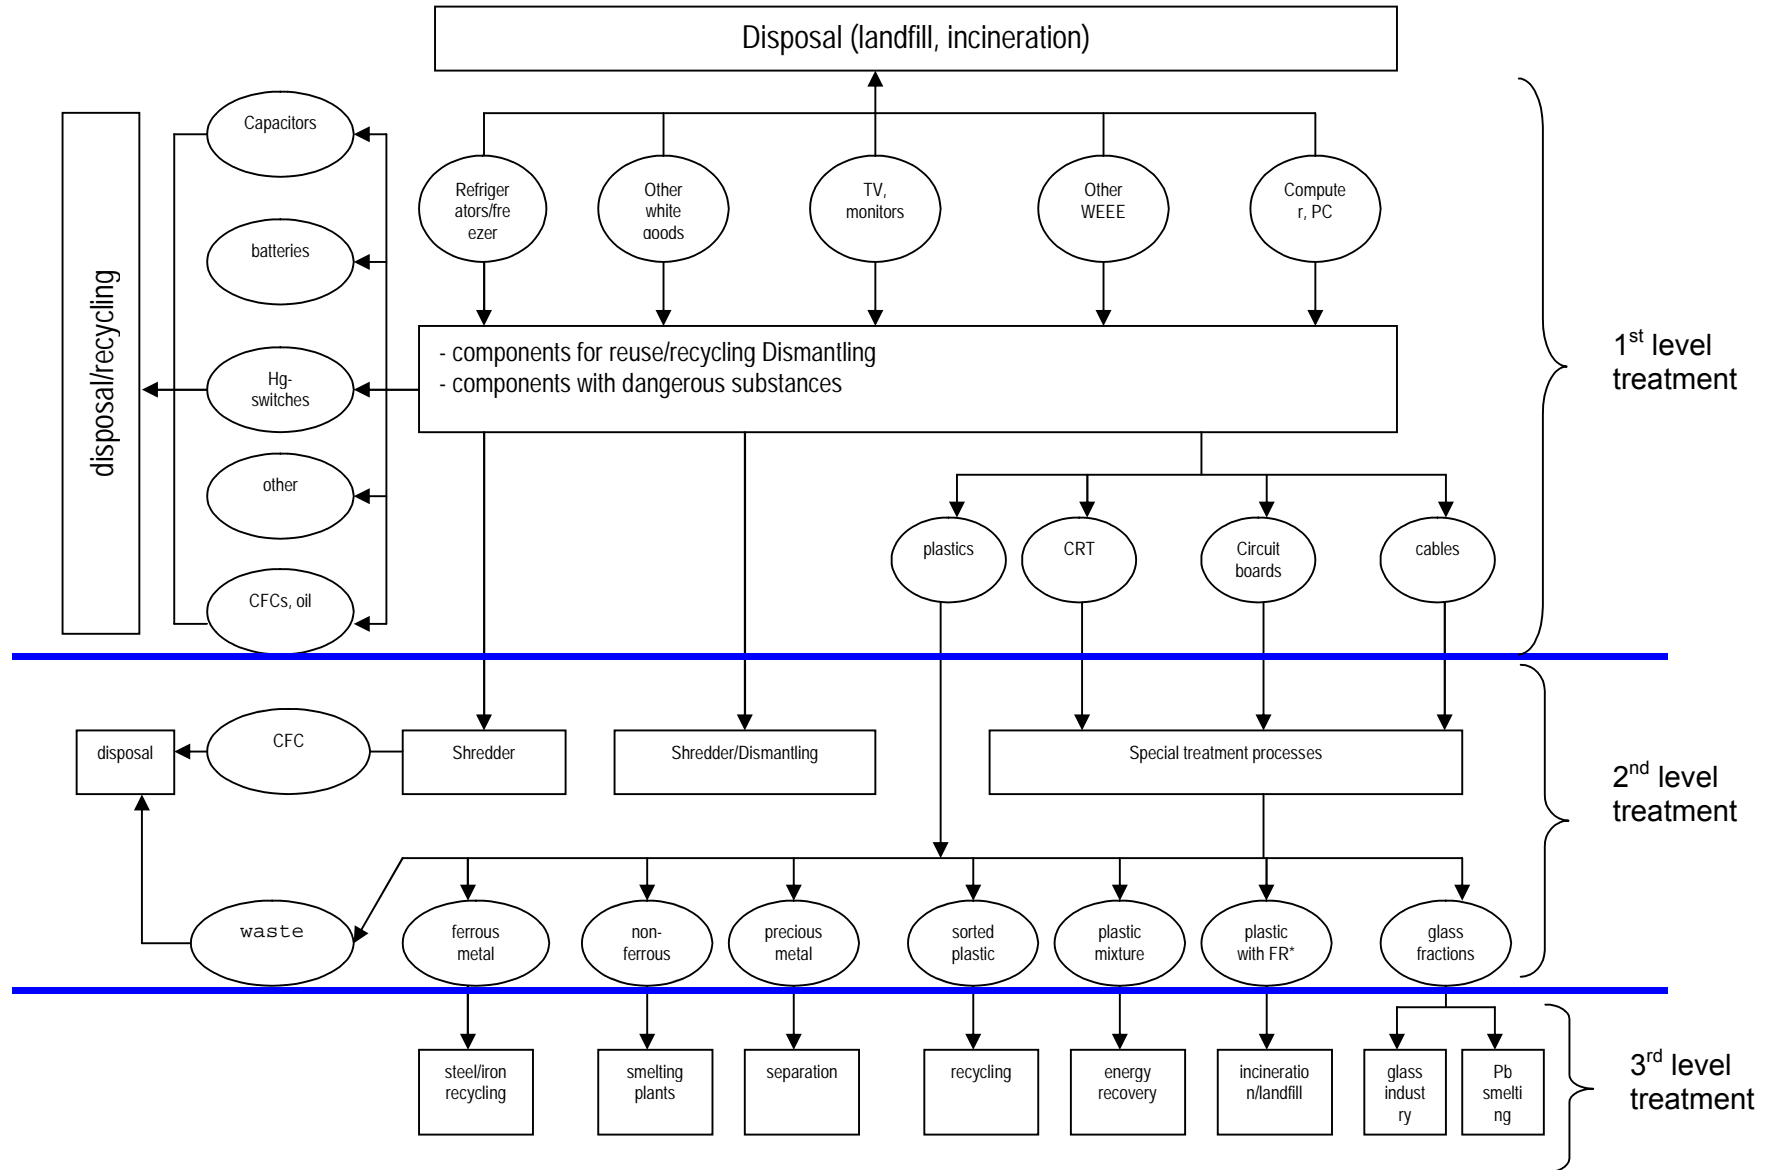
Disposal (landfill, incineration)

disposal/recycling

Capacitors

batteries

Hg-switches

other

CFCs, oil

Refrigerators/freezer

Other white goods

TV, monitors

Other WEEE

Computer, PC

- components for reuse/recycling Dismantling
- components with dangerous substances

1$^{st}$ level treatment

plastics

CRT

Circuit boards

cables

disposal

CFC

Shredder

Shredder/Dismantling

Special treatment processes

2$^{nd}$ level treatment

waste

ferrous metal

non-ferrous

precious metal

sorted plastic

plastic mixture

plastic with FR*

glass fractions

steel/iron recycling

smelting plants

separation

recycling

energy recovery

incineration/landfill

glass industry

Pb smelting

3$^{rd}$ level treatment